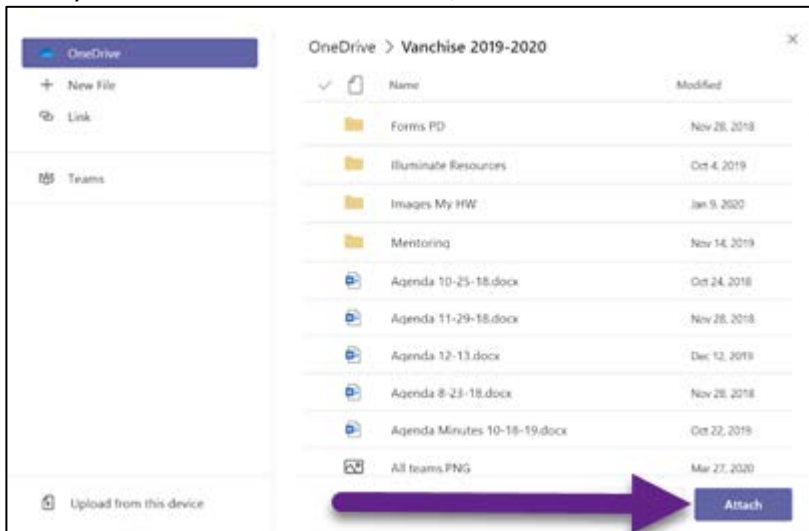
OneDrive
New File
Link
Teams
Upload from this device

OneDrive > Vanchise 2019-2020

| Name | Modified |
|---|---|
| Forms PD | Nov 28, 2018 |
| Illuminate Resources | Oct 4, 2019 |
| Images My HW | Jan 9, 2020 |
| Mentoring | Nov 14, 2019 |
| Agenda 10-25-18.docx | Oct 24, 2018 |
| Agenda 11-29-18.docx | Nov 28, 2018 |
| Agenda 12-13.docx | Dec 12, 2019 |
| Agenda 8-23-18.docx | Nov 28, 2018 |
| Agenda Minutes 10-18-19.docx | Oct 22, 2019 |
| All teams.PNG | Mar 27, 2020 |

Attach